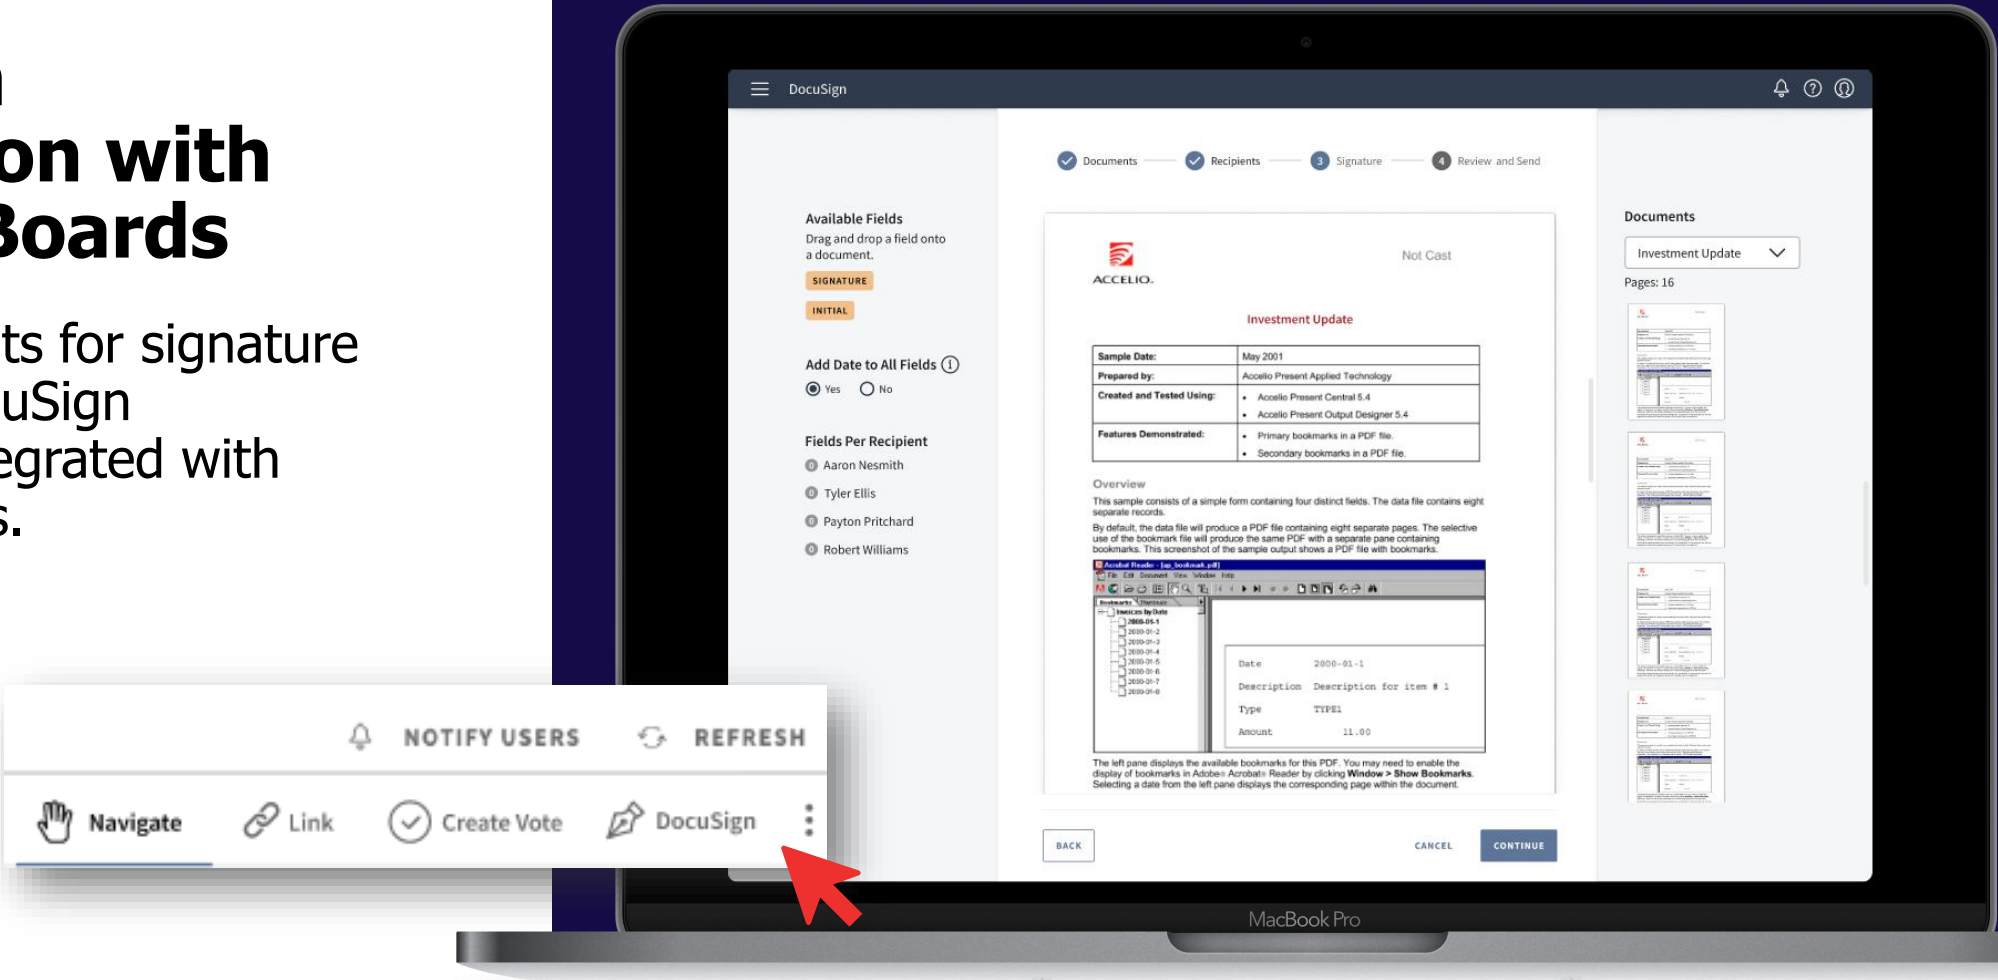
on with
Boards

ts for signature
uSign
egrated with
s.

DocuSign

Documents — Recipients — 3 Signature — 4 Review and Send

Available Fields
Drag and drop a field onto a document.
SIGNATURE
INITIAL

Add Date to All Fields
Yes No

Fields Per Recipient
Aaron Nesmith
Tyler Ellis
Payton Pritchard
Robert Williams

ACCELIO.
Not Cast

Investment Update

| Sample Date: | May 2001 |
|---|---|
| Prepared by: | Accelio Present Applied Technology |
| Created and Tested Using: | • Accelio Present Central 5.4 • Accelio Present Output Designer 5.4 |
| Features Demonstrated: | • Primary bookmarks in a PDF file. • Secondary bookmarks in a PDF file. |

Overview
This sample consists of a simple form containing four distinct fields. The data file contains eight separate records.
By default, the data file will produce a PDF file containing eight separate pages. The selective use of the bookmark file will produce the same PDF with a separate pane containing bookmarks. This screenshot of the sample output shows a PDF file with bookmarks.

Date 2000-01-1
Description Description for item # 1
Type TYPE1
Amount 11.00

The left pane displays the available bookmarks for this PDF. You may need to enable the display of bookmarks in Adobe Acrobat Reader by clicking Window > Show Bookmarks. Selecting a date from the left pane displays the corresponding page within the document.

BACK
CANCEL
CONTINUE

Documents
Investment Update
Pages: 16

NOTIFY USERS
REFRESH
Navigate
Link
Create Vote
DocuSign

MacBook Pro